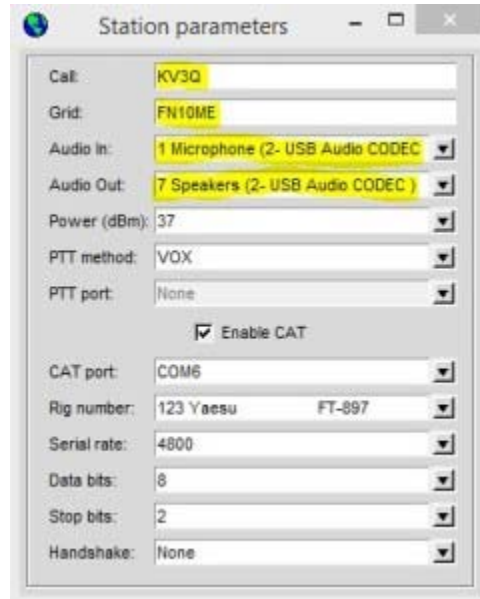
Station parameters

Call: KV3Q

Grid: FN10ME

Audio In: 1 Microphone (2- USB Audio CODEC

Audio Out: 7 Speakers (2- USB Audio CODEC )

Power (dBm): 37

PTT method: VOX

PTT port: None

Enable CAT

CAT port: COM6

Rig number: 123 Yaesu FT-897

Serial rate: 4800

Data bits: 8

Stop bits: 2

Handshake: None